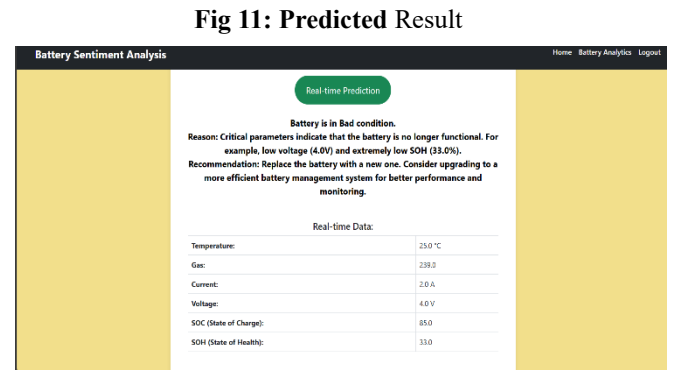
Fig 11: Predicted Result

Battery Sentiment Analysis

Home Battery Analytics Logout

Real-time Prediction

Battery is in Bad condition.
Reason: Critical parameters indicate that the battery is no longer functional. For example, low voltage (4.0V) and extremely low SOH (33.0%).
Recommendation: Replace the battery with a new one. Consider upgrading to a more efficient battery management system for better performance and monitoring.

Real-time Data:

| | |
|---|---|
| Temperature: | 25.0 °C |
| Gas: | 239.0 |
| Current: | 2.0 A |
| Voltage: | 4.0 V |
| SOC (State of Charge): | 85.0 |
| SOH (State of Health): | 33.0 |